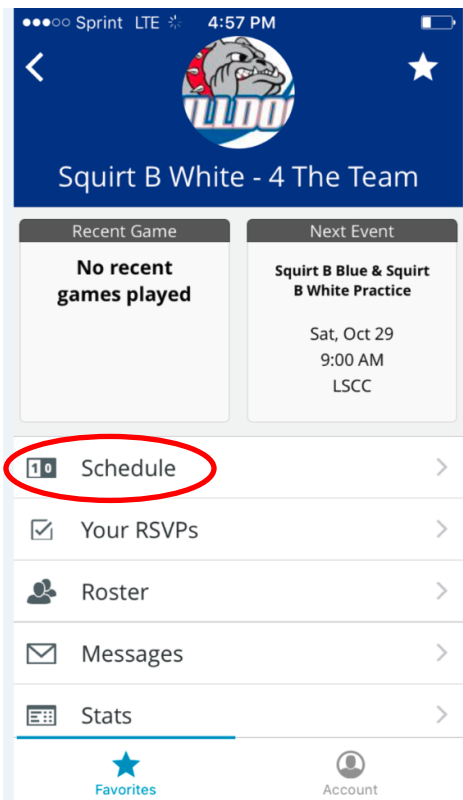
●●●○○ Sprint LTE 4:57 PM

LLDO

Squirt B White - 4 The Team

Recent Game

No recent games played

Next Event

Squirt B Blue & Squirt B White Practice

Sat, Oct 29
9:00 AM
LSCC

1 0 Schedule

Your RSVPs

Roster

Messages

Stats

Favorites

Account